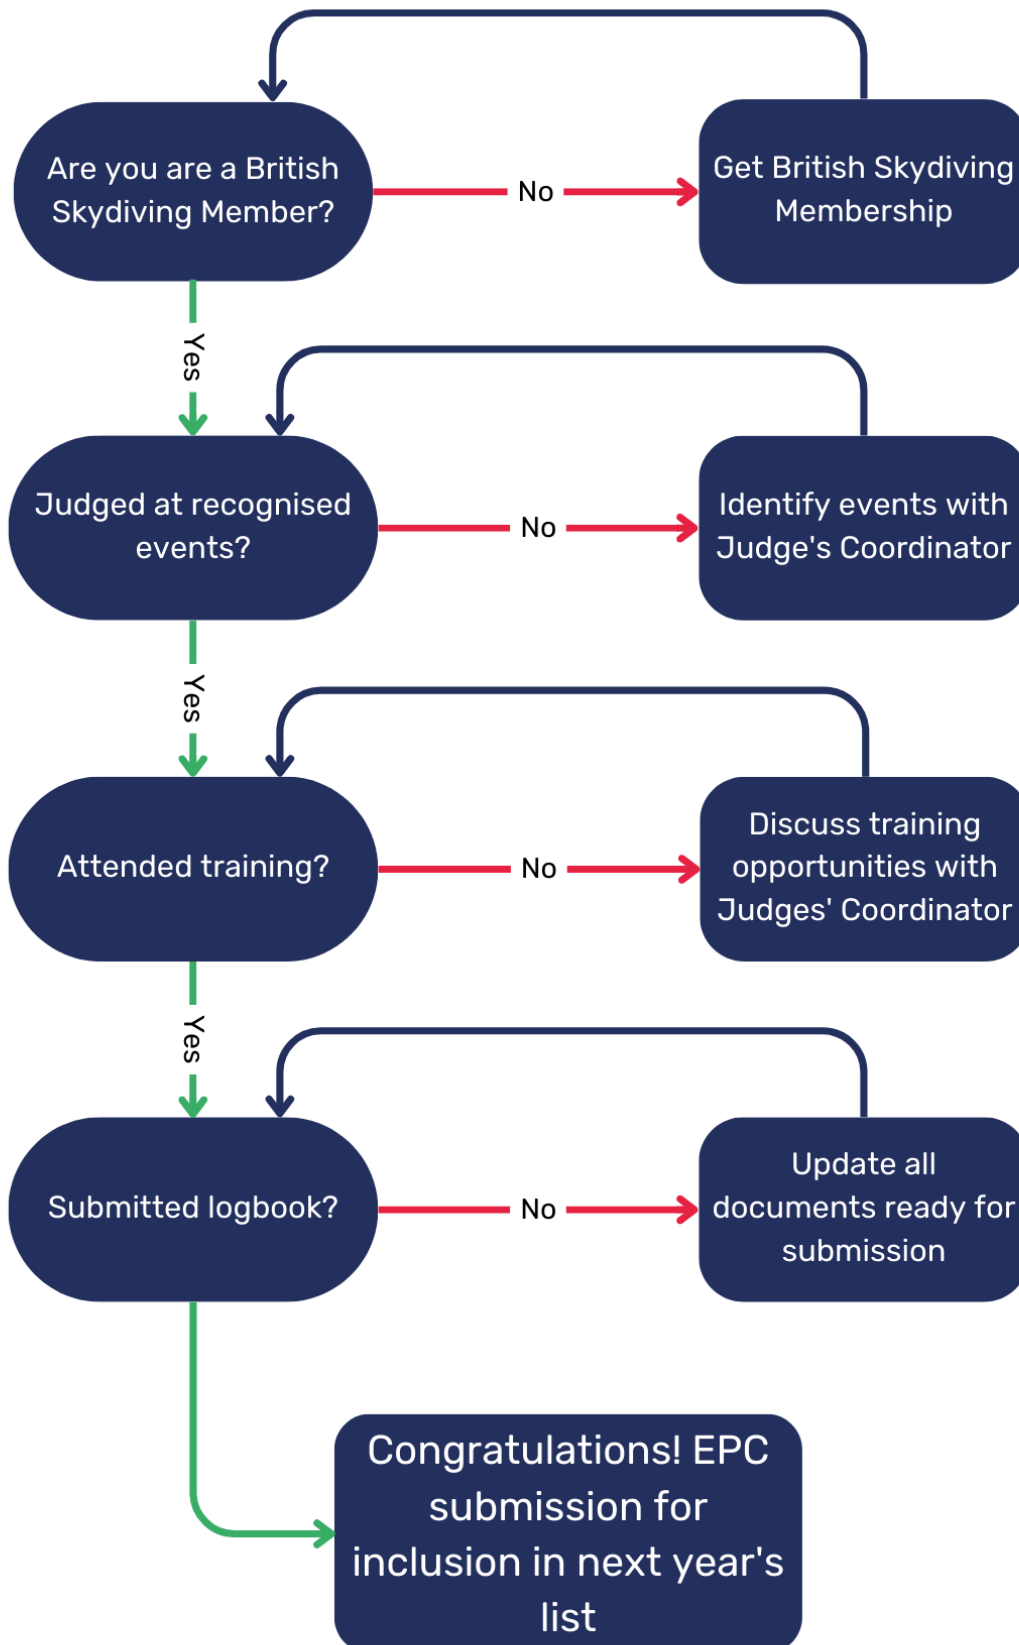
Are you are a British Skydiving Member?

No

Get British Skydiving Membership

Yes

Judged at recognised events?

No

Identify events with Judge's Coordinator

Yes

Attended training?

No

Discuss training opportunities with Judges' Coordinator

Yes

Submitted logbook?

No

Update all documents ready for submission

Congratulations! EPC submission for inclusion in next year's list